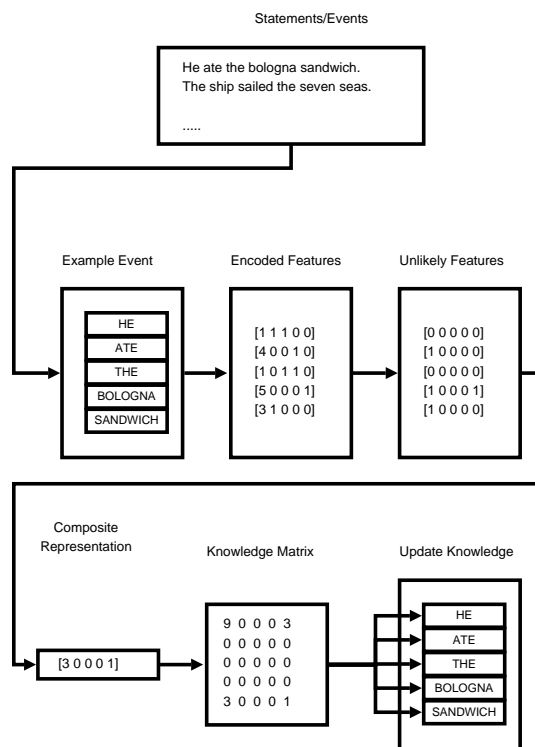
Statements/Events

He ate the bologna sandwich.
The ship sailed the seven seas.

.....

Example Event

HE
ATE
THE
BOLOGNA
SANDWICH

Encoded Features

[1 1 1 0 0]
[4 0 0 1 0]
[1 0 1 1 0]
[5 0 0 0 1]
[3 1 0 0 0]

Unlikely Features

[0 0 0 0 0]
[1 0 0 0 0]
[0 0 0 0 0]
[1 0 0 0 1]
[1 0 0 0 0]

Composite Representation

[3 0 0 0 1]

Knowledge Matrix

9 0 0 0 3
0 0 0 0 0
0 0 0 0 0
0 0 0 0 0
3 0 0 0 1

Update Knowledge

HE
ATE
THE
BOLOGNA
SANDWICH